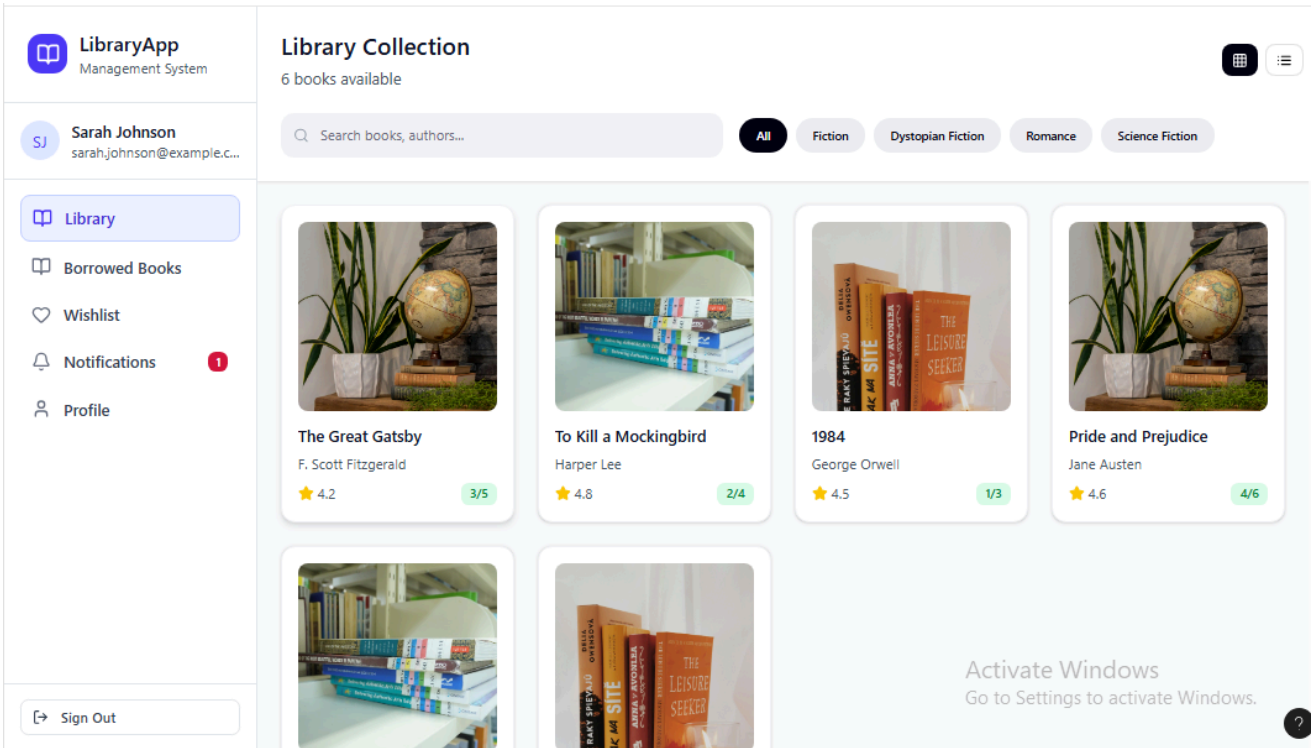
LibraryApp
Management System

SJ Sarah Johnson
sarah.johnson@example.c...

Library
Borrowed Books
Wishlist
Notifications 1
Profile

Sign Out

Library Collection
6 books available

Search books, authors...

All
Fiction
Dystopian Fiction
Romance
Science Fiction

The Great Gatsby
F. Scott Fitzgerald
4.2
3/5

To Kill a Mockingbird
Harper Lee
4.8
2/4

DELIA OWENSOVÁ
RAKY SPIEVAJÚ
ANNA A AVONLEA
TAK MA SITE
THE LEISURE SEEKER
1984
George Orwell
4.5
1/3

Pride and Prejudice
Jane Austen
4.6
4/6

DELIA OWENSOVÁ
RAKY SPIEVAJÚ
ANNA A AVONLEA
AK MA SITE
THE LEISURE SEEKER

Activate Windows
Go to Settings to activate Windows.

?